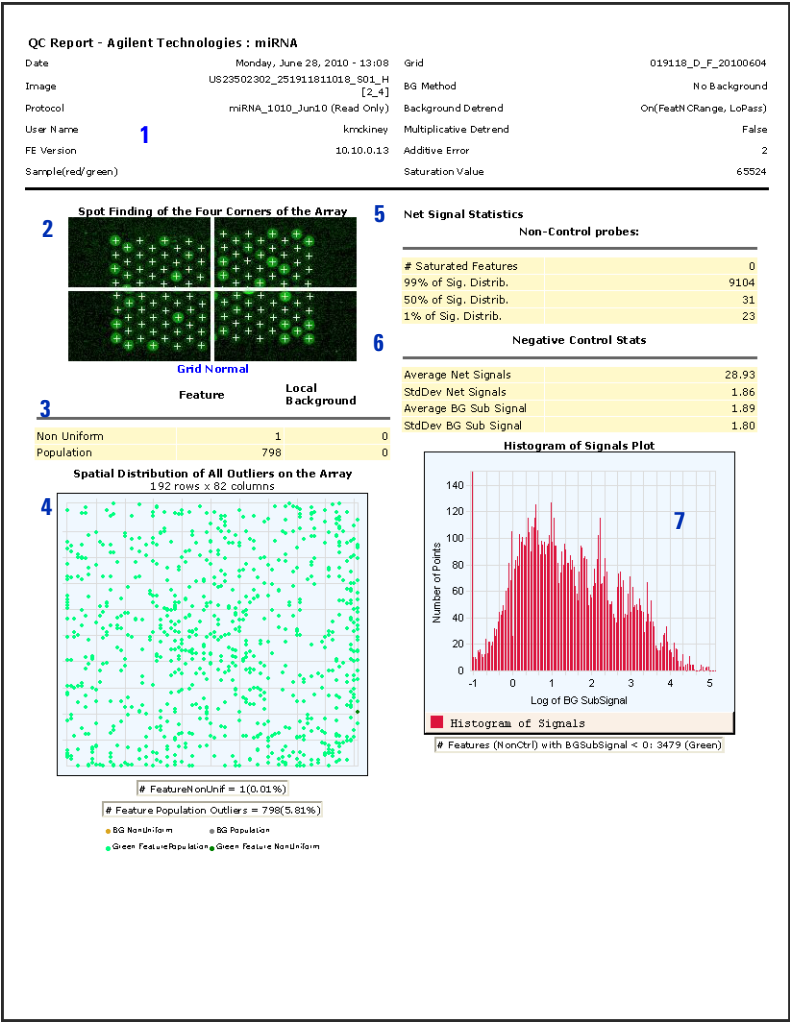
QC Report - Agilent Technologies : miRNA

| | | | |
|---|---|---|---|
| Date | Monday, June 28, 2010 - 13:08 | Grid | 019118_D_F_20100604 |
| Image | US23502302_251911811018_S01_H [2_4] | BG Method | No Background |
| Protocol | miRNA_1010_Jun10 (Read Only) | Background Detrend | On(FeatNCRange, LoPass) |
| User Name | kmckiney | Multiplicative Detrend | False |
| FE Version | 10.10.0.13 | Additive Error | 2 |
| Sample(red/green) | | Saturation Value | 65524 |

1

2

Spot Finding of the Four Corners of the Array

Grid Normal

3

| | Feature | Local Background |
|---|---|---|
| Non Uniform | 1 | 0 |
| Population | 798 | 0 |

4

Spatial Distribution of All Outliers on the Array
192 rows x 82 columns

# FeatureNonUnif = 1(0.01%)

# Feature Population Outliers = 798(5.81%)

BG NonUniform BG Population Green FeaturePopulation Green Feature NonUniform

5

Net Signal Statistics

Non-Control probes:

| | |
|---|---|
| # Saturated Features | 0 |
| 99% of Sig. Distrib. | 9104 |
| 50% of Sig. Distrib. | 31 |
| 1% of Sig. Distrib. | 23 |

6

Negative Control Stats

| | |
|---|---|
| Average Net Signals | 28.93 |
| StdDev Net Signals | 1.86 |
| Average BG Sub Signal | 1.89 |
| StdDev BG Sub Signal | 1.80 |

Histogram of Signals Plot

7

140 120 100 80 60 40 20 0

Number of Points

-1 0 1 2 3 4 5

Log of BG SubSignal

Histogram of Signals

# Features (NonCtrl) with BGSubSignal < 0: 3479 (Green)